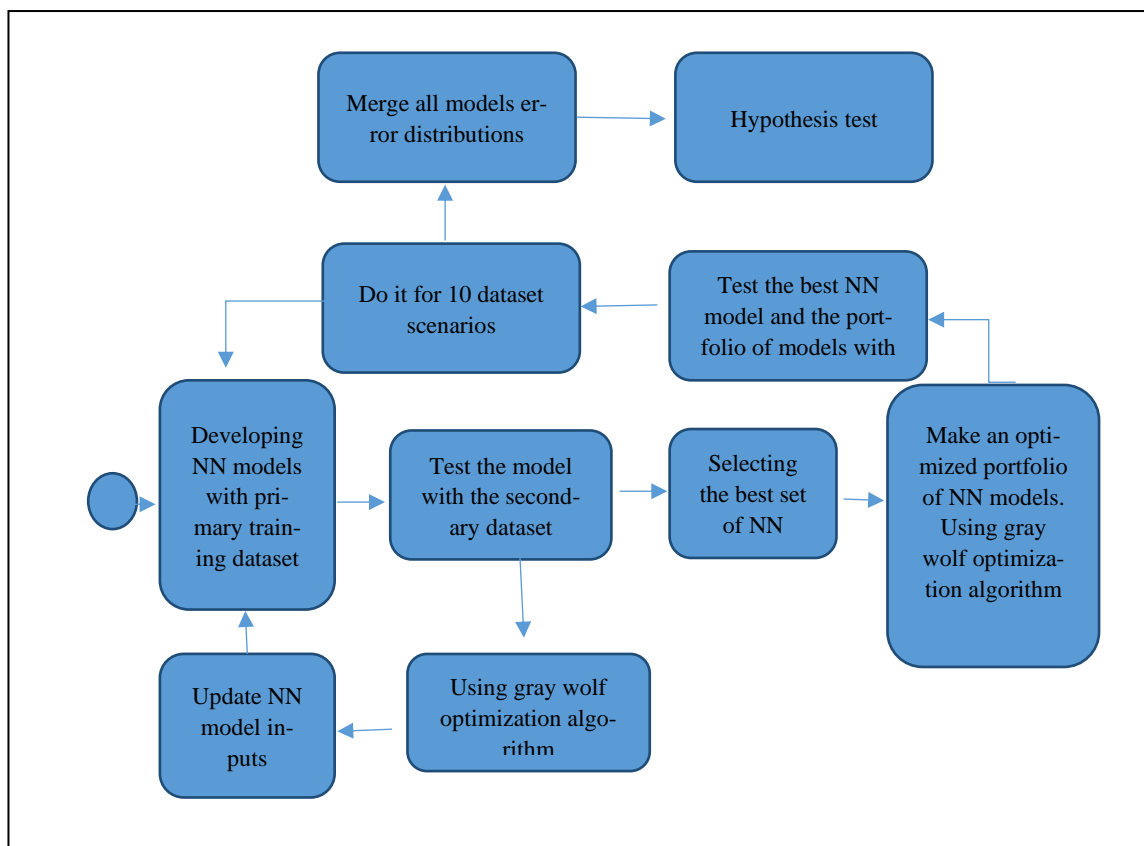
Merge all models error distributions

Hypothesis test

Do it for 10 dataset scenarios

Test the best NN model and the portfolio of models with

Developing NN models with primary training dataset

Test the model with the secondary dataset

Selecting the best set of NN

Make an optimized portfolio of NN models. Using gray wolf optimization algorithm

Update NN model inputs

Using gray wolf optimization algorithm